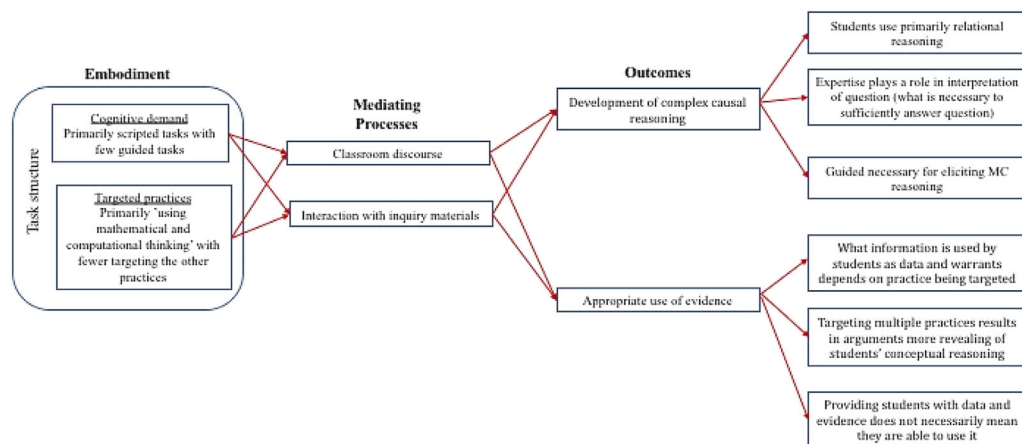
Embodiment

Task structure

Cognitive demand
Primarily scripted tasks with few guided tasks

Targeted practices
Primarily 'using mathematical and computational thinking' with fewer targeting the other practices

Mediating Processes

Classroom discourse

Interaction with inquiry materials

Outcomes

Development of complex causal reasoning

Appropriate use of evidence

Students use primarily relational reasoning

Expertise plays a role in interpretation of question (what is necessary to sufficiently answer question)

Guided necessary for eliciting MC reasoning

What information is used by students as data and warrants depends on practice being targeted

Targeting multiple practices results in arguments more revealing of students' conceptual reasoning

Providing students with data and evidence does not necessarily mean they are able to use it